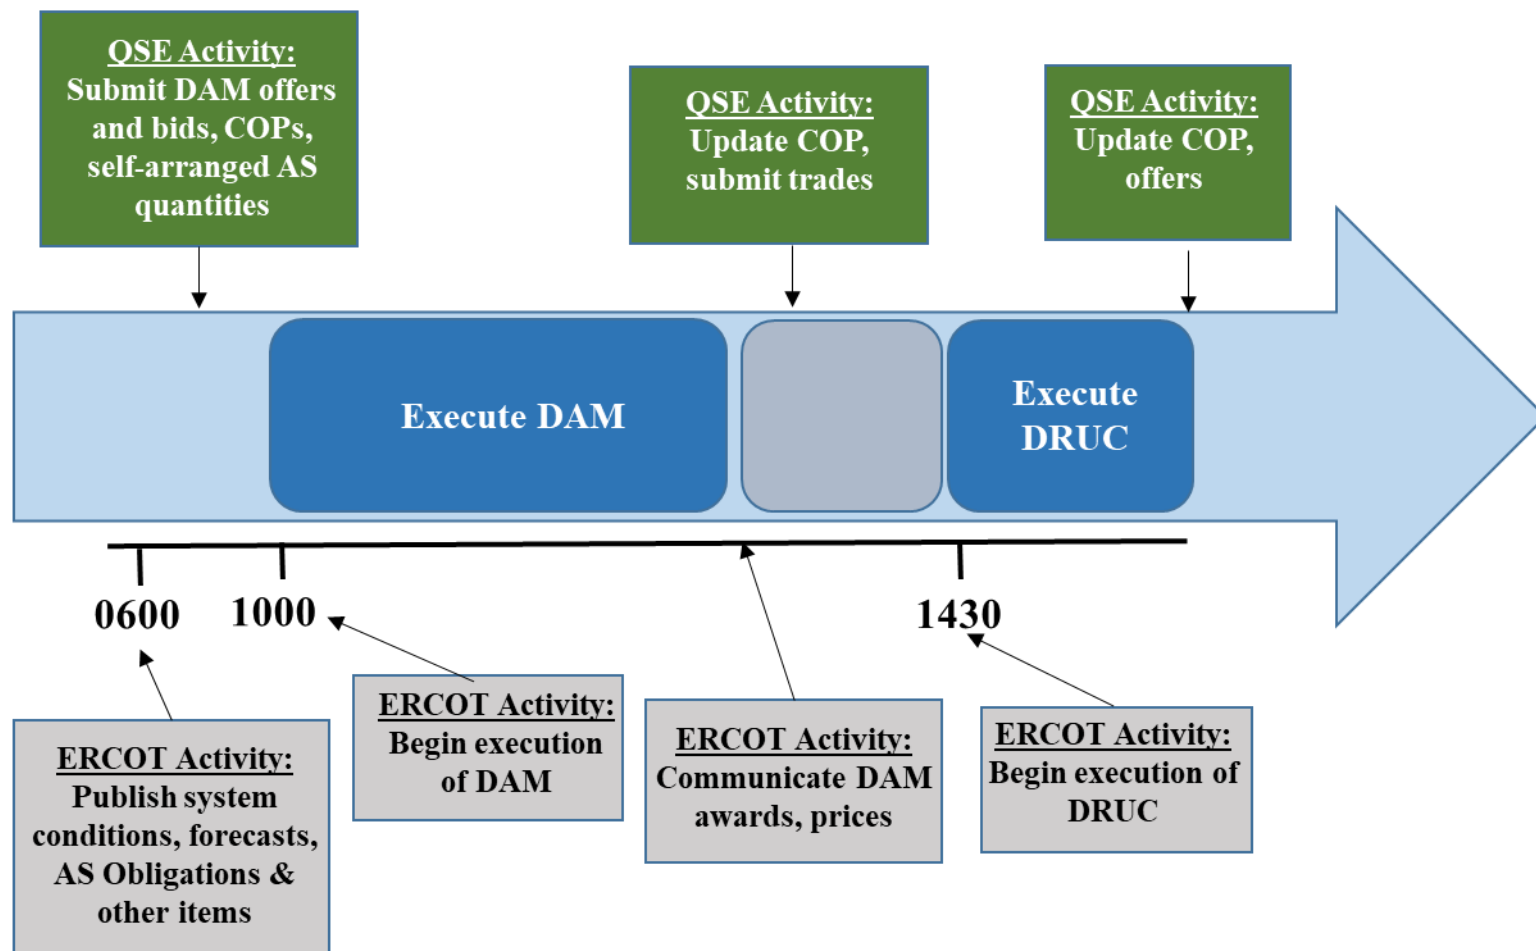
QSE Activity:
Submit DAM offers and bids, COPs, self-arranged AS quantities

QSE Activity:
Update COP, submit trades

QSE Activity:
Update COP, offers

Execute DAM

Execute DRUC

0600

1000

1430

ERCOT Activity:
Publish system conditions, forecasts, AS Obligations & other items

ERCOT Activity:
Begin execution of DAM

ERCOT Activity:
Communicate DAM awards, prices

ERCOT Activity:
Begin execution of DRUC